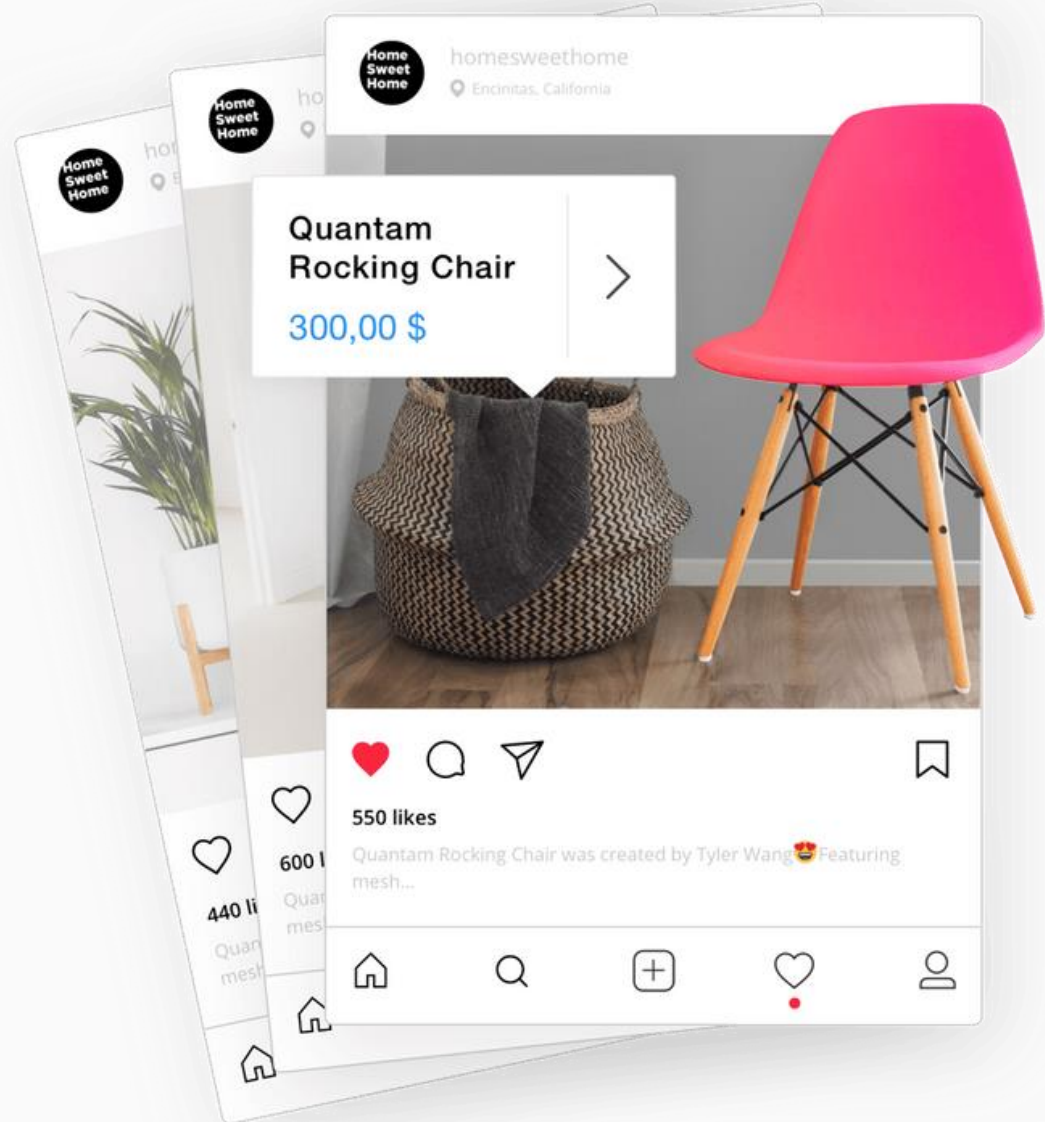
Home Sweet Home

ho

Home Sweet Home

ho

Home Sweet Home

homesweethome
Encinitas, California

Quantam Rocking Chair
300,00 $

550 likes
Quantam Rocking Chair was created by Tyler Wang😍Featuring mesh...

600 l
Quan
mes

440 li
Quan
mesh